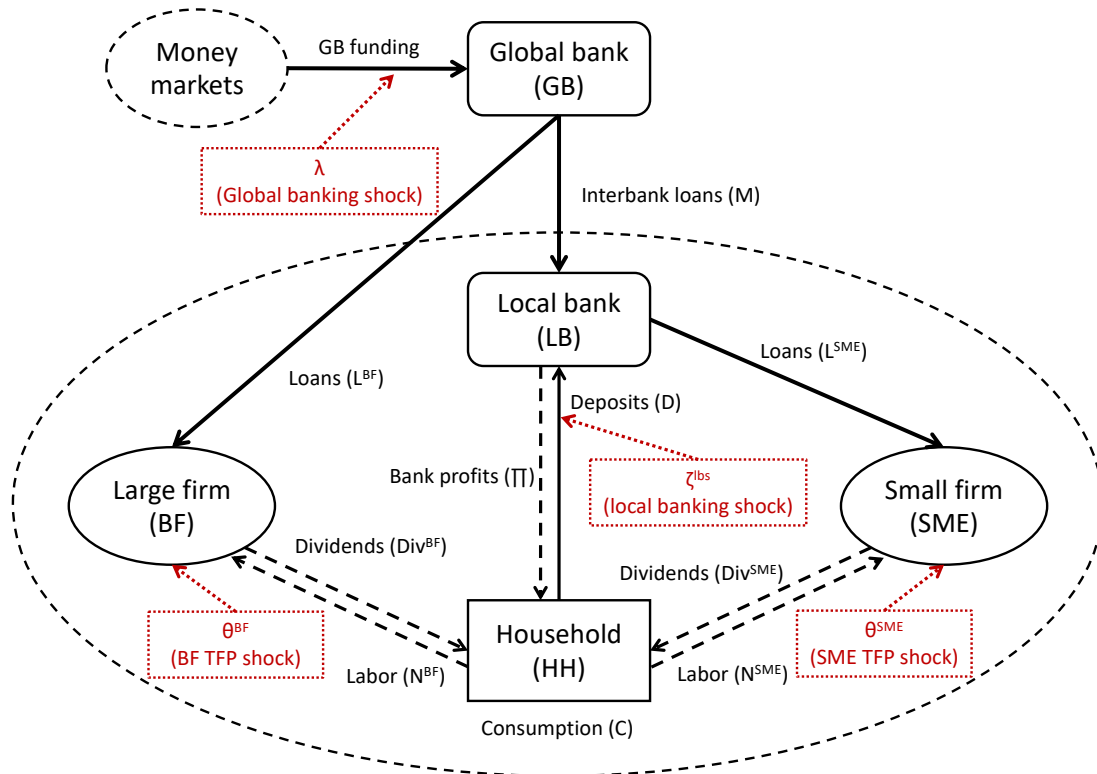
Money markets

GB funding

Global bank (GB)

λ (Global banking shock)

Interbank loans (M)

Local bank (LB)

Loans ($L^{SME}$)

Loans ($L^{BF}$)

Deposits (D)

$ζ^{lbs}$ (local banking shock)

Bank profits (∏)

Large firm (BF)

Small firm (SME)

Dividends ($Div^{BF}$)

Dividends ($Div^{SME}$)

$θ^{BF}$ (BF TFP shock)

Household (HH)

$θ^{SME}$ (SME TFP shock)

Labor ($N^{BF}$)

Labor ($N^{SME}$)

Consumption (C)